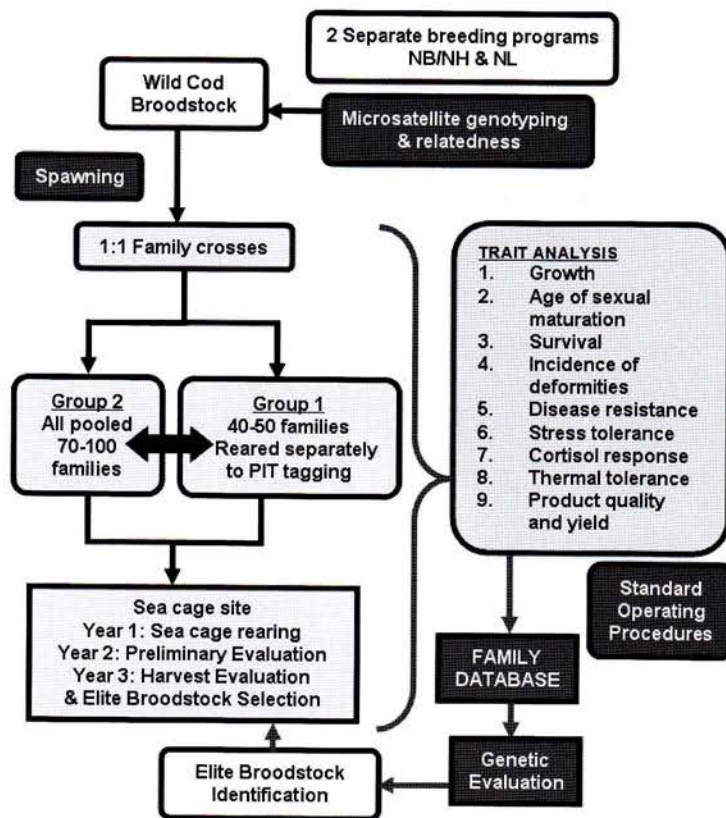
2 Separate breeding programs
NB/NH & NL

Wild Cod Broodstock

Microsatellite genotyping & relatedness

Spawning

1:1 Family crosses

Group 2
All pooled
70-100 families

Group 1
40-50 families
Reared separately to PIT tagging

Sea cage site
Year 1: Sea cage rearing
Year 2: Preliminary Evaluation
Year 3: Harvest Evaluation & Elite Broodstock Selection

TRAIT ANALYSIS
1. Growth
2. Age of sexual maturation
3. Survival
4. Incidence of deformities
5. Disease resistance
6. Stress tolerance
7. Cortisol response
8. Thermal tolerance
9. Product quality and yield

Standard Operating Procedures

FAMILY DATABASE

Genetic Evaluation

Elite Broodstock Identification